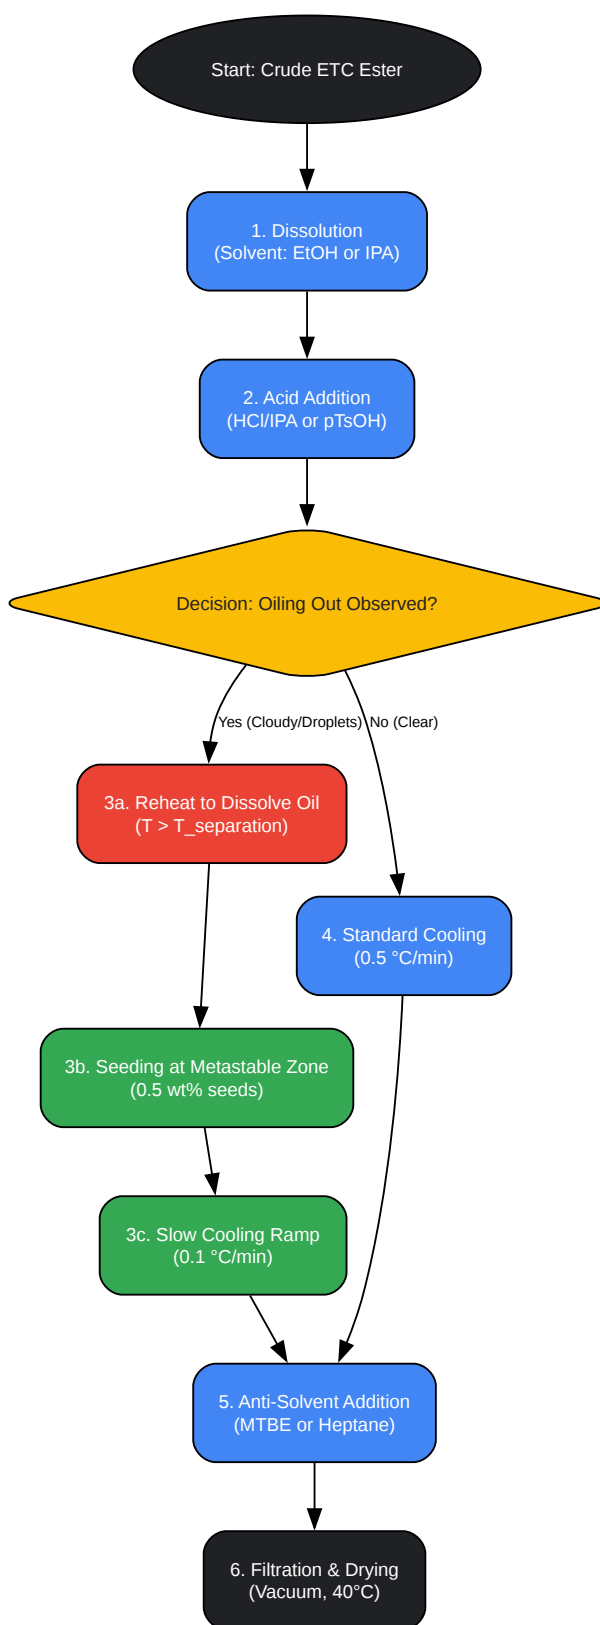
Start: Crude ETC Ester

1. Dissolution
(Solvent: EtOH or IPA)

2. Acid Addition
(HCl/IPA or pTsOH)

Decision: Oiling Out Observed?

Yes (Cloudy/Droplets)

No (Clear)

3a. Reheat to Dissolve Oil
(T > T_separation)

4. Standard Cooling
(0.5 °C/min)

3b. Seeding at Metastable Zone
(0.5 wt% seeds)

3c. Slow Cooling Ramp
(0.1 °C/min)

5. Anti-Solvent Addition
(MTBE or Heptane)

6. Filtration & Drying
(Vacuum, 40°C)